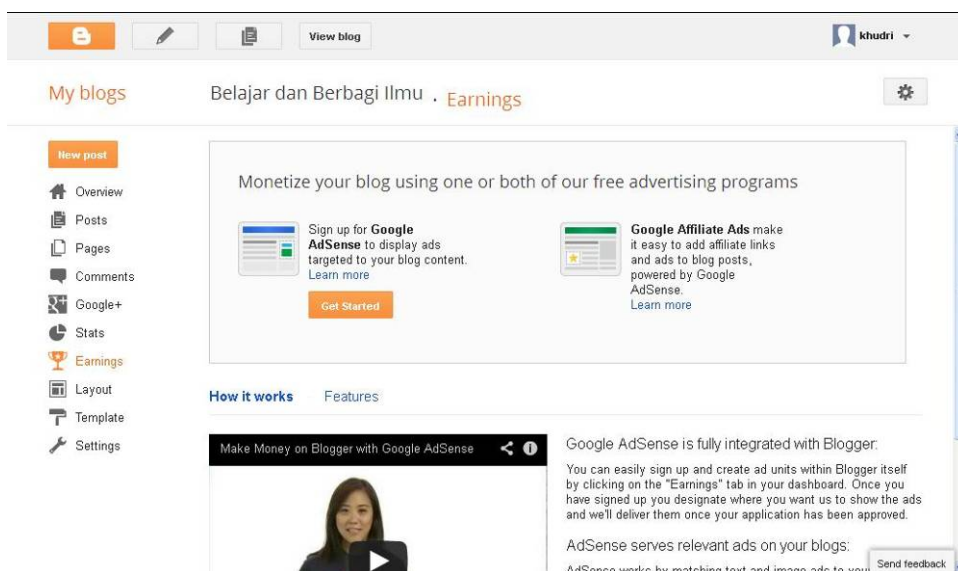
View blog

khudri

My blogs

Belajar dan Berbagi Ilmu · Earnings

New post

Overview

Posts

Pages

Comments

Google+

Stats

Earnings

Layout

Template

Settings

Monetize your blog using one or both of our free advertising programs

Sign up for **Google AdSense** to display ads targeted to your blog content.
Learn more

Get Started

**Google Affiliate Ads** make it easy to add affiliate links and ads to blog posts, powered by Google AdSense.
Learn more

How it works

Features

Make Money on Blogger with Google AdSense

Google AdSense is fully integrated with Blogger:

You can easily sign up and create ad units within Blogger itself by clicking on the "Earnings" tab in your dashboard. Once you have signed up you designate where you want us to show the ads and we'll deliver them once your application has been approved.

AdSense serves relevant ads on your blogs:

AdSense works by matching text and image ads to you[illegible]

Send feedback